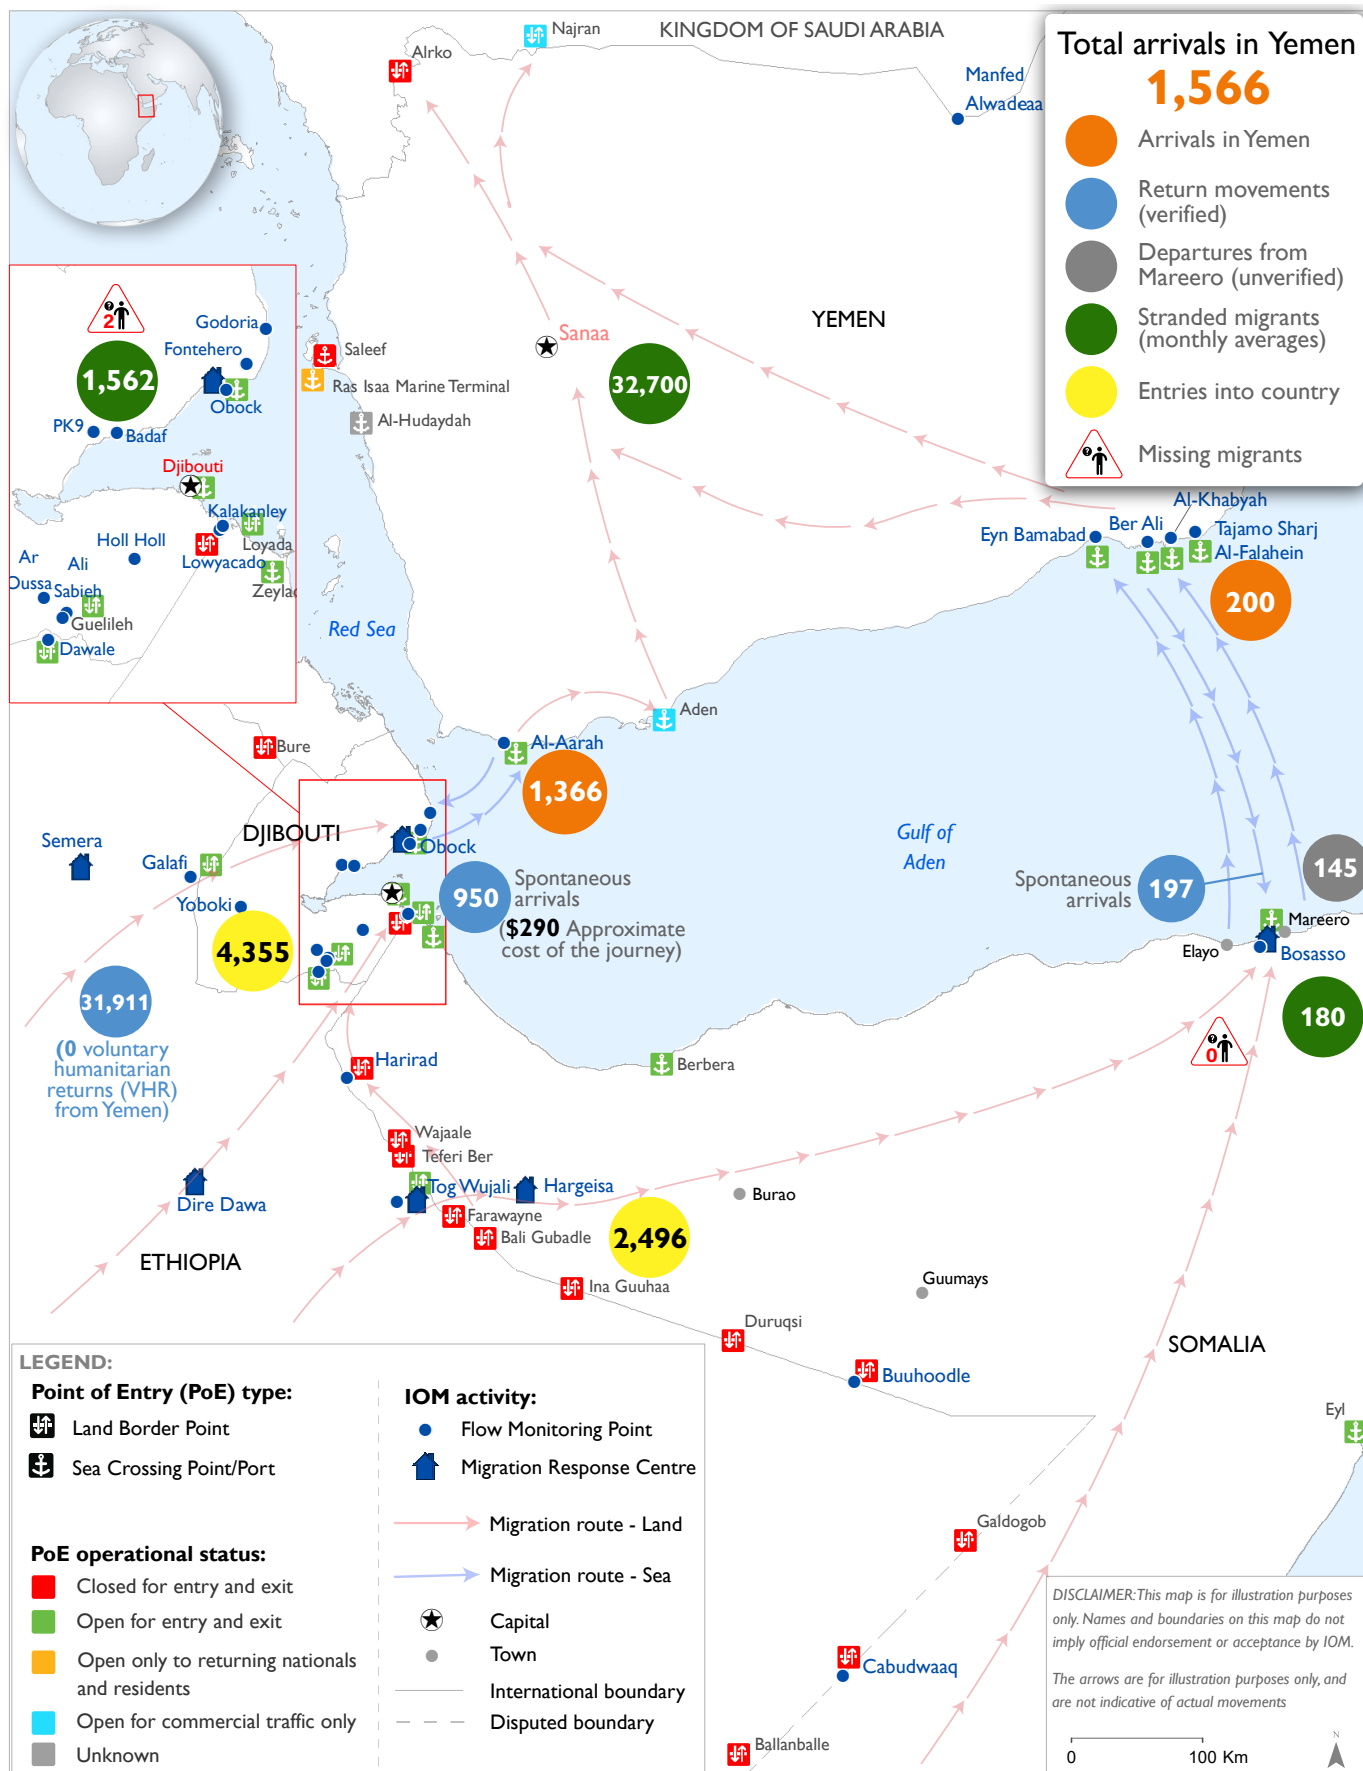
Najran
KINGDOM OF SAUDI ARABIA
Alrko
Manfed
Alwadeaa

Total arrivals in Yemen
1,566
Arrivals in Yemen
Return movements (verified)
Departures from Mareero (unverified)
Stranded migrants (monthly averages)
Entries into country
Missing migrants

Godoria
Fontehero
2
1,562
Obock
PK9
Badaf
Djibouti
Kalakanley
Holl Holl
Loyada
Ar
Ali
Lowyacado
Dussa
Sabieh
Zeylac
Guelileh
Dawale

Saleef
Ras Isaa Marine Terminal
Al-Hudaydah
Sanaa
32,700
YEMEN
Al-Khabyah
Ber Ali
Tajamo Sharj
Eyn Bamabad
Al-Falahein
200
Red Sea
Aden
Bure
Al-Aarah
1,366
DJIBOUTI
Obock
Semera
Galafi
950
Spontaneous arrivals
$290 Approximate cost of the journey)
Gulf of Aden
Spontaneous arrivals
197
145
Mareero
Elayo
Bosasso
Yoboki
4,355
31,911
(0 voluntary humanitarian returns (VHR) from Yemen)
180
0
Harirad
Berbera
Wajaale
Teferi Ber
Tog Wujali
Hargeisa
Dire Dawa
Farawayne
Bali Gubadle
2,496
Burao
ETHIOPIA
Ina Guuhaa
Guumays
Duruqsi
SOMALIA
Buuhoodle
Eyl
Galdogob
Cabudwaaq
Ballanballe

LEGEND:
Point of Entry (PoE) type:
Land Border Point
Sea Crossing Point/Port
PoE operational status:
Closed for entry and exit
Open for entry and exit
Open only to returning nationals and residents
Open for commercial traffic only
Unknown
IOM activity:
Flow Monitoring Point
Migration Response Centre
Migration route - Land
Migration route - Sea
Capital
Town
International boundary
Disputed boundary

DISCLAIMER:This map is for illustration purposes only. Names and boundaries on this map do not imply official endorsement or acceptance by IOM.
The arrows are for illustration purposes only, and are not indicative of actual movements
0
100 Km
N